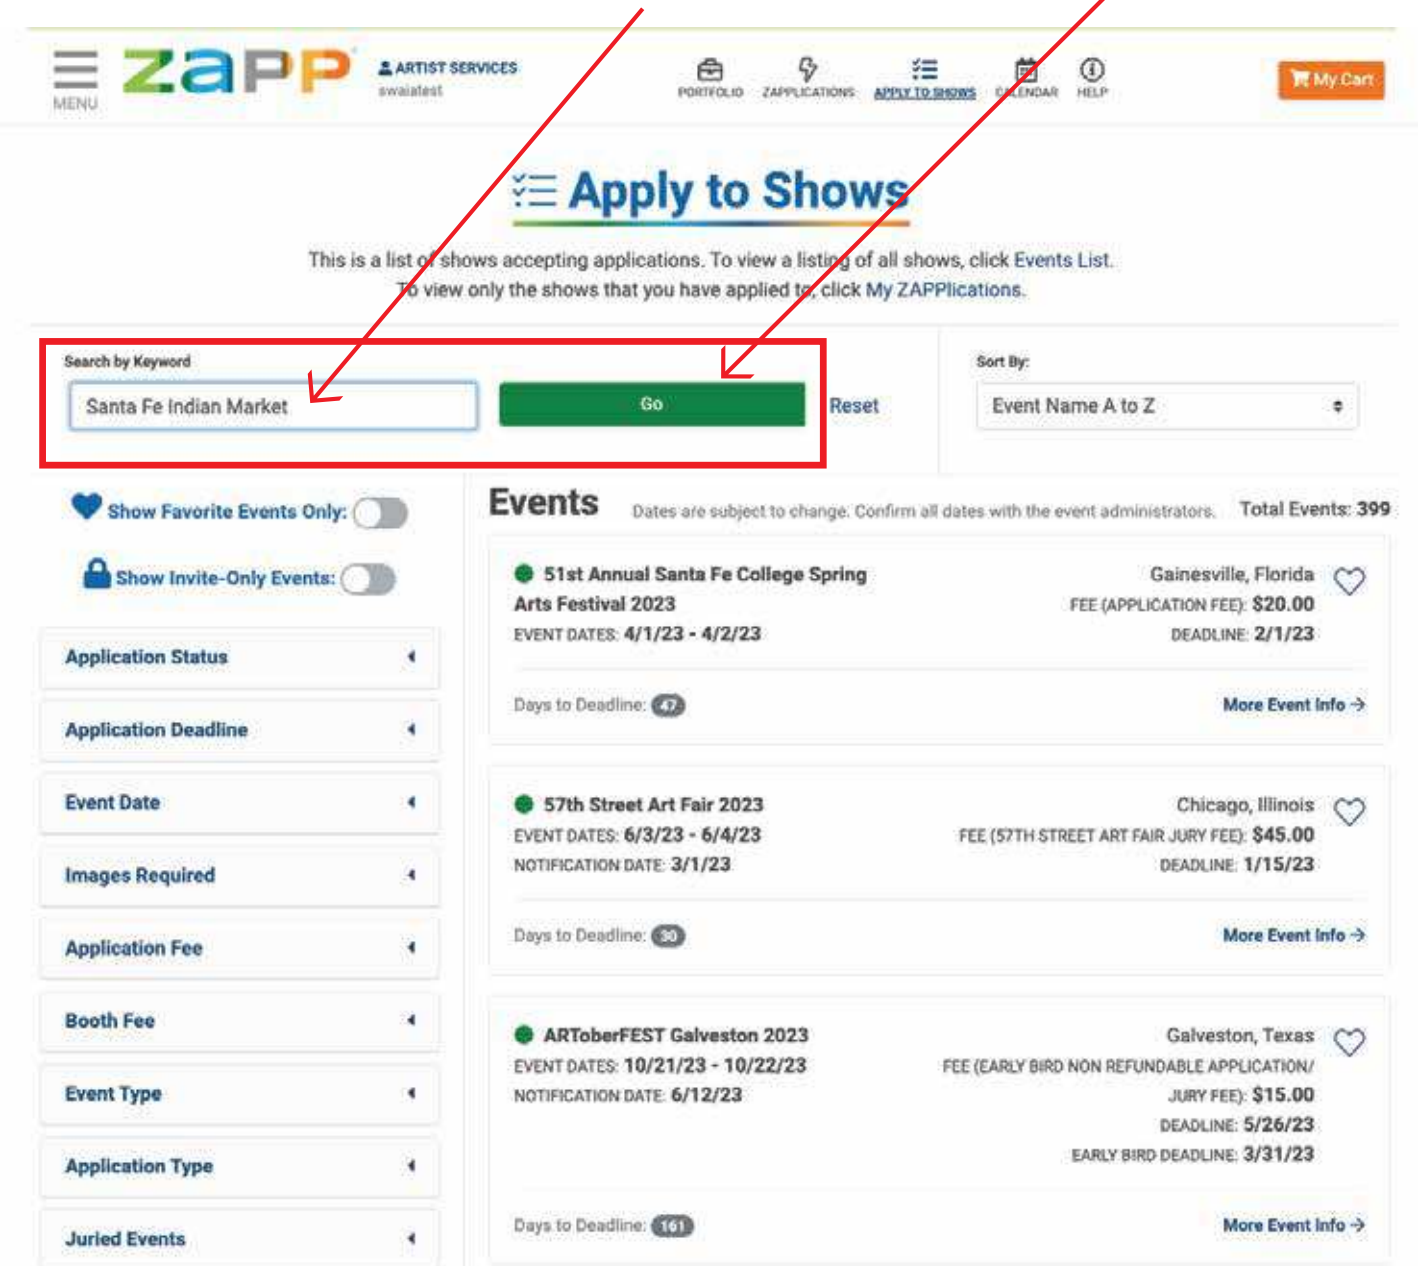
MENU

ZAPP

ARTIST SERVICES
swaiatest

PORTFOLIO ZAPPLICATIONS APPLY TO SHOWS CALENDAR HELP

My Cart

Apply to Shows

This is a list of shows accepting applications. To view a listing of all shows, click Events List. To view only the shows that you have applied to, click My ZAPPlications.

Search by Keyword

Santa Fe Indian Market

Go

Reset

Sort By:

Event Name A to Z

Show Favorite Events Only:

Show Invite-Only Events:

Application Status

Application Deadline

Event Date

Images Required

Application Fee

Booth Fee

Event Type

Application Type

Juried Events

Events Dates are subject to change. Confirm all dates with the event administrators. Total Events: 399

51st Annual Santa Fe College Spring Arts Festival 2023
EVENT DATES: 4/1/23 - 4/2/23
Gainesville, Florida
FEE (APPLICATION FEE): $20.00
DEADLINE: 2/1/23
Days to Deadline: 47
More Event Info →

57th Street Art Fair 2023
EVENT DATES: 6/3/23 - 6/4/23
NOTIFICATION DATE: 3/1/23
Chicago, Illinois
FEE (57TH STREET ART FAIR JURY FEE): $45.00
DEADLINE: 1/15/23
Days to Deadline: 30
More Event Info →

ARToberFEST Galveston 2023
EVENT DATES: 10/21/23 - 10/22/23
NOTIFICATION DATE: 6/12/23
Galveston, Texas
FEE (EARLY BIRD NON REFUNDABLE APPLICATION/ JURY FEE): $15.00
DEADLINE: 5/26/23
EARLY BIRD DEADLINE: 3/31/23
Days to Deadline: 161
More Event Info →